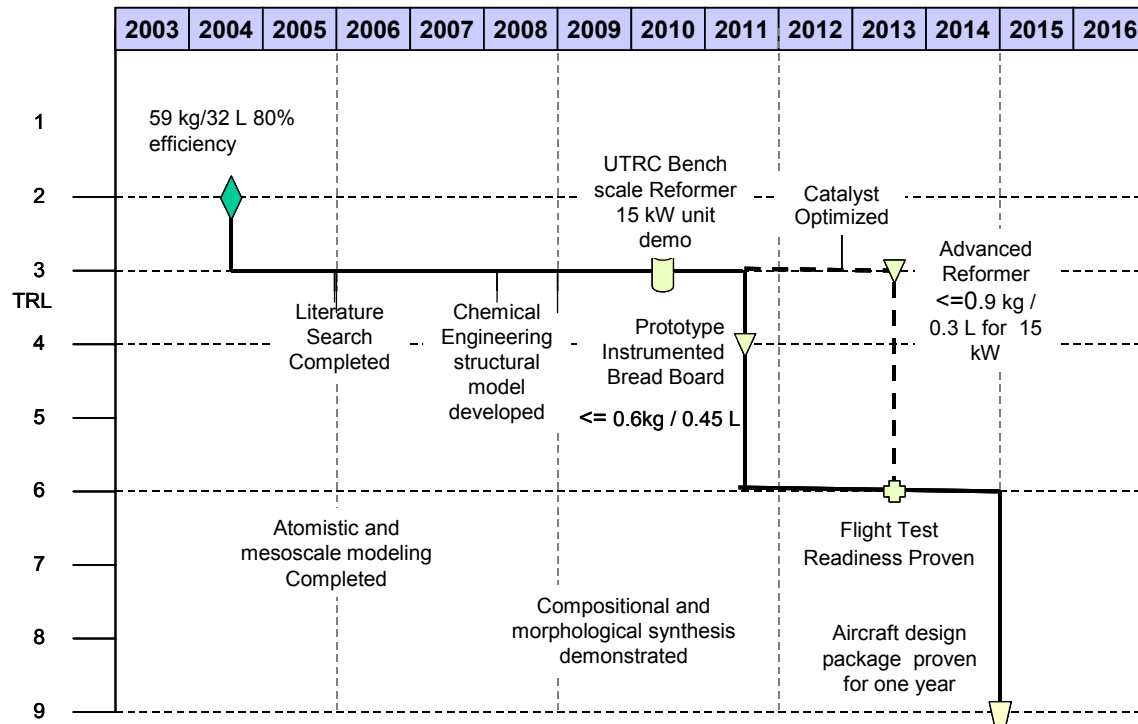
| 2003 | 2004 | 2005 | 2006 | 2007 | 2008 | 2009 | 2010 | 2011 | 2012 | 2013 | 2014 | 2015 | 2016 |
|---|---|---|---|---|---|---|---|---|---|---|---|---|---|

TRL

1

59 kg/32 L 80% efficiency

2

UTRC Bench scale Reformer 15 kW unit demo

Catalyst Optimized

3

Advanced Reformer <=0.9 kg / 0.3 L for 15 kW

Literature Search Completed

Chemical Engineering structural model developed

4

Prototype Instrumented Bread Board

5

<= 0.6kg / 0.45 L

6

Atomistic and mesoscale modeling Completed

Flight Test Readiness Proven

7

Compositional and morphological synthesis demonstrated

8

Aircraft design package proven for one year

9